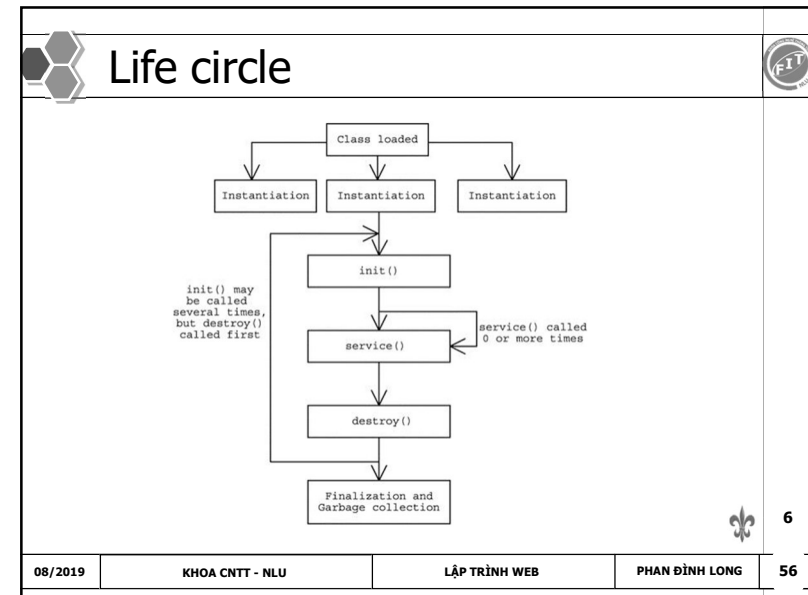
Life circle

FIT

Class loaded

Instantiation

Instantiation

Instantiation

init()

init() may be called several times, but destroy() called first

service() called 0 or more times

service()

destroy()

Finalization and Garbage collection

6

| 08/2019 | KHOA CNTT - NLU | LẬP TRÌNH WEB | PHAN ĐÌNH LONG | 56 |
|---|---|---|---|---|